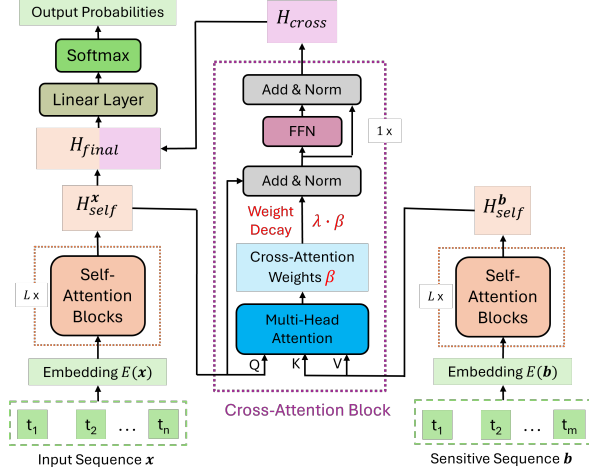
Output Probabilities

Softmax

Linear Layer

$H_{final}$

$H_{self}^{\boldsymbol{x}}$

$L$ x

Self-Attention Blocks

Embedding $E(\boldsymbol{x})$

$t_1$ $t_2$ … $t_n$

Input Sequence $\boldsymbol{x}$

$H_{cross}$

Add & Norm

FFN

1 x

Add & Norm

Weight Decay

$\lambda \cdot \beta$

Cross-Attention Weights $\beta$

Multi-Head Attention

Q K V

Cross-Attention Block

$H_{self}^{\boldsymbol{b}}$

$L$ x

Self-Attention Blocks

Embedding $E(\boldsymbol{b})$

$t_1$ $t_2$ … $t_m$

Sensitive Sequence $\boldsymbol{b}$